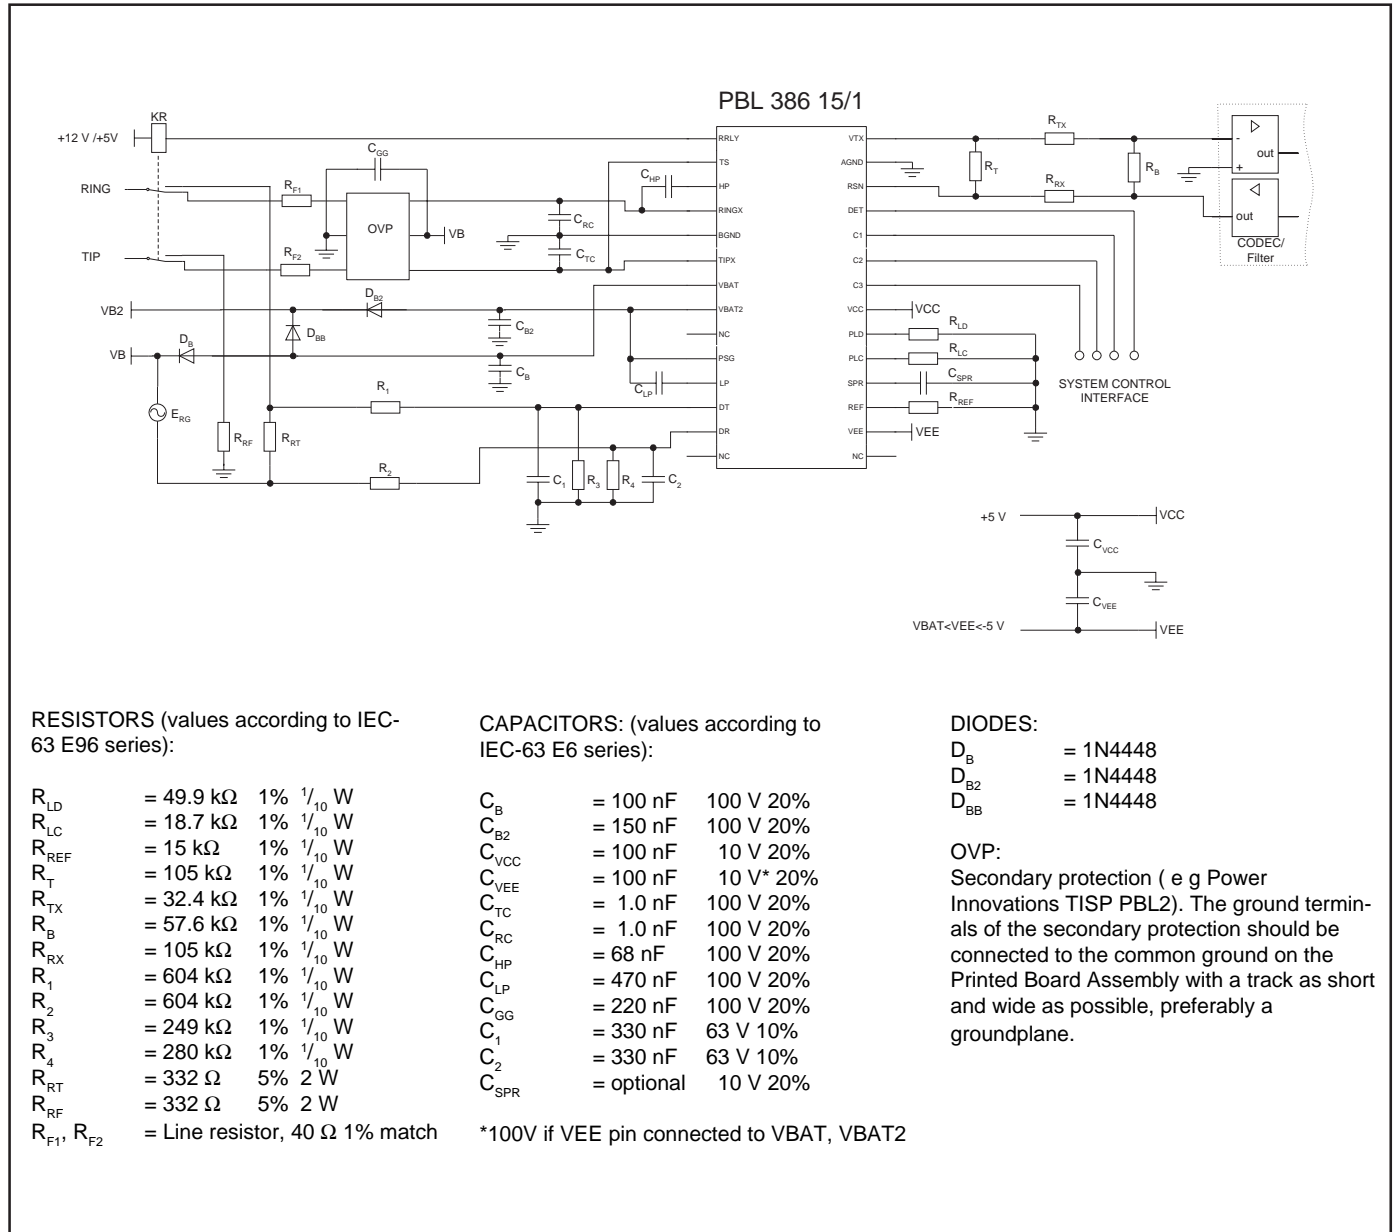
PBL 386 15/1

+12 V /+5V
KR
RING
TIP
VB2
VB
$C_{GG}$
$R_{F1}$
$R_{F2}$
OVP
VB
$C_{HP}$
$C_{RC}$
$C_{TC}$
$D_{B2}$
$D_{BB}$
$D_B$
$C_{B2}$
$C_B$
$E_{RG}$
$R_1$
$R_2$
$R_{RF}$
$R_{RT}$
$C_{LP}$
$C_1$
$R_3$
$R_4$
$C_2$

RRLY
TS
HP
RINGX
BGND
TIPX
VBAT
VBAT2
NC
PSG
LP
DT
DR
NC
VTX
AGND
RSN
DET
C1
C2
C3
VCC
PLD
PLC
SPR
REF
VEE
NC

$R_{TX}$
$R_T$
$R_{RX}$
$R_B$
-
+
out
out
CODEC/ Filter
VCC
$R_{LD}$
$R_{LC}$
$C_{SPR}$
$R_{REF}$
VEE
SYSTEM CONTROL INTERFACE

+5 V
VCC
$C_{VCC}$
$C_{VEE}$
VBAT<VEE<-5 V
VEE

RESISTORS (values according to IEC-63 E96 series):

$R_{LD}$ = 49.9 kΩ 1% $^1/_{10}$ W
$R_{LC}$ = 18.7 kΩ 1% $^1/_{10}$ W
$R_{REF}$ = 15 kΩ 1% $^1/_{10}$ W
$R_T$ = 105 kΩ 1% $^1/_{10}$ W
$R_{TX}$ = 32.4 kΩ 1% $^1/_{10}$ W
$R_B$ = 57.6 kΩ 1% $^1/_{10}$ W
$R_{RX}$ = 105 kΩ 1% $^1/_{10}$ W
$R_1$ = 604 kΩ 1% $^1/_{10}$ W
$R_2$ = 604 kΩ 1% $^1/_{10}$ W
$R_3$ = 249 kΩ 1% $^1/_{10}$ W
$R_4$ = 280 kΩ 1% $^1/_{10}$ W
$R_{RT}$ = 332 Ω 5% 2 W
$R_{RF}$ = 332 Ω 5% 2 W
$R_{F1}$, $R_{F2}$ = Line resistor, 40 Ω 1% match

CAPACITORS: (values according to IEC-63 E6 series):

$C_B$ = 100 nF 100 V 20%
$C_{B2}$ = 150 nF 100 V 20%
$C_{VCC}$ = 100 nF 10 V 20%
$C_{VEE}$ = 100 nF 10 V* 20%
$C_{TC}$ = 1.0 nF 100 V 20%
$C_{RC}$ = 1.0 nF 100 V 20%
$C_{HP}$ = 68 nF 100 V 20%
$C_{LP}$ = 470 nF 100 V 20%
$C_{GG}$ = 220 nF 100 V 20%
$C_1$ = 330 nF 63 V 10%
$C_2$ = 330 nF 63 V 10%
$C_{SPR}$ = optional 10 V 20%

*100V if VEE pin connected to VBAT, VBAT2

DIODES:
$D_B$ = 1N4448
$D_{B2}$ = 1N4448
$D_{BB}$ = 1N4448

OVP:
Secondary protection ( e g Power Innovations TISP PBL2). The ground terminals of the secondary protection should be connected to the common ground on the Printed Board Assembly with a track as short and wide as possible, preferably a groundplane.